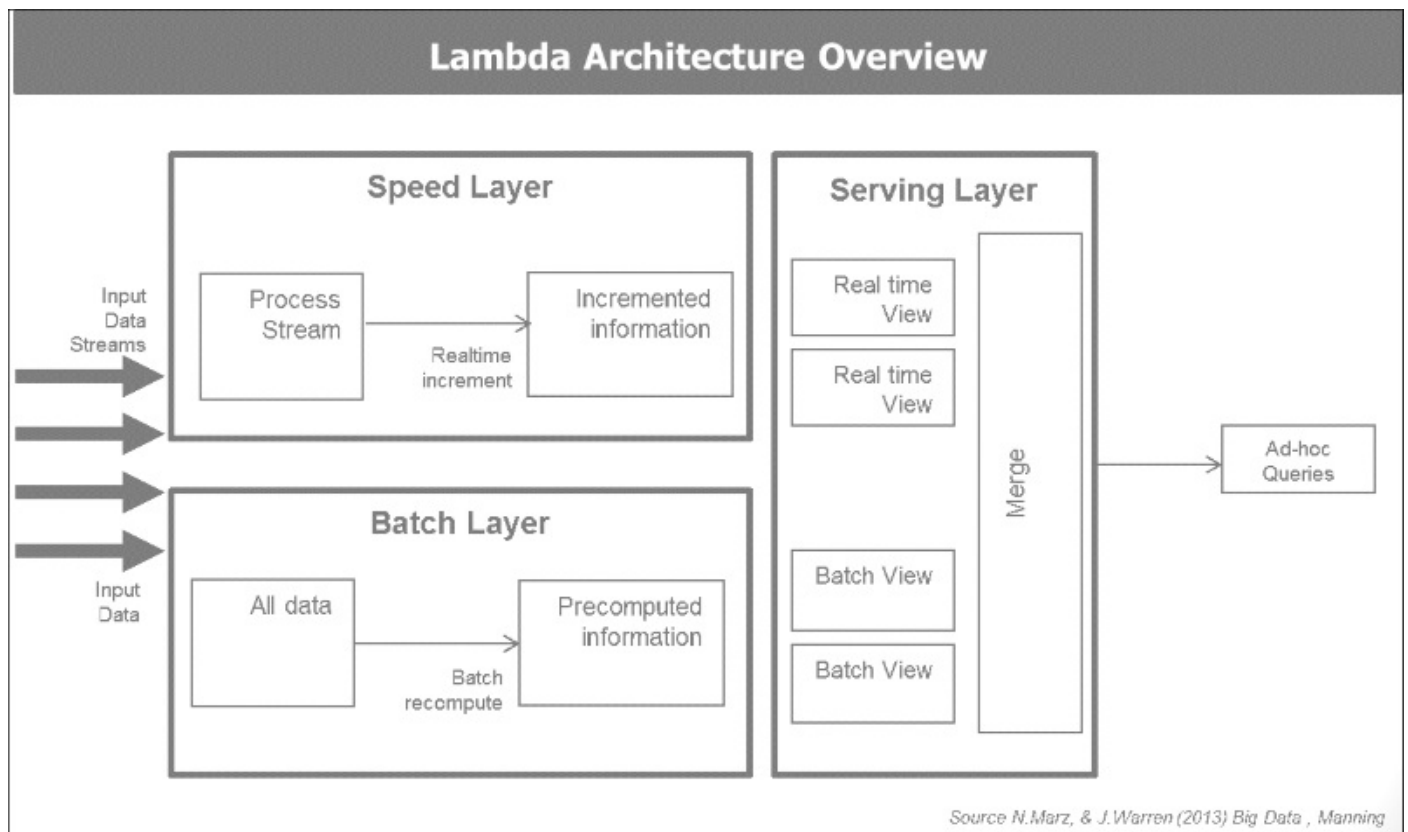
Lambda Architecture Overview

Speed Layer

Input Data Streams

Process Stream

Realtime increment

Incremented information

Batch Layer

Input Data

All data

Batch recompute

Precomputed information

Serving Layer

Real time View

Real time View

Batch View

Batch View

Merge

Ad-hoc Queries

Source N.Marz, & J.Warren (2013) Big Data , Manning